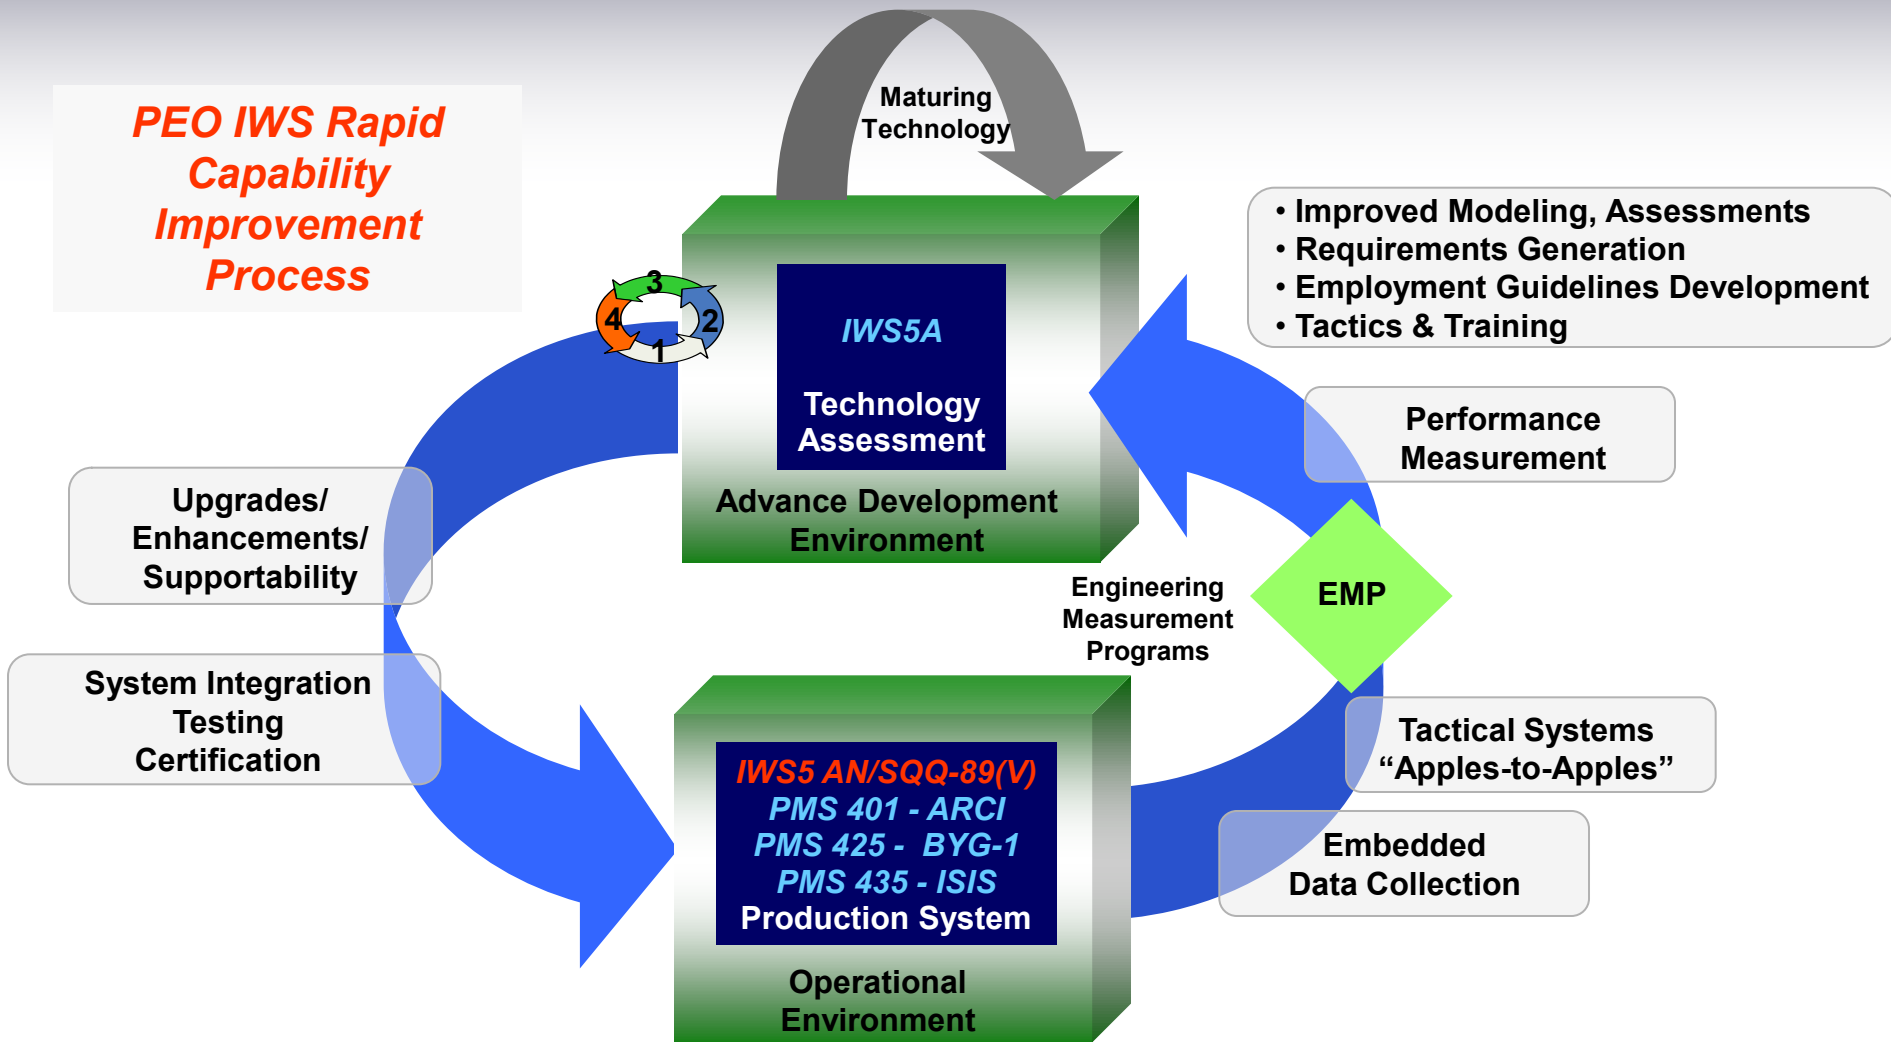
PEO IWS Rapid Capability Improvement Process

Maturing Technology

3
4
2
1

IWS5A

Technology Assessment

Advance Development Environment

• Improved Modeling, Assessments
• Requirements Generation
• Employment Guidelines Development
• Tactics & Training

Performance Measurement

Upgrades/ Enhancements/ Supportability

EMP

Engineering Measurement Programs

System Integration Testing Certification

Tactical Systems “Apples-to-Apples”

IWS5 AN/SQQ-89(V)
PMS 401 - ARCI
PMS 425 - BYG-1
PMS 435 - ISIS
Production System

Embedded Data Collection

Operational Environment